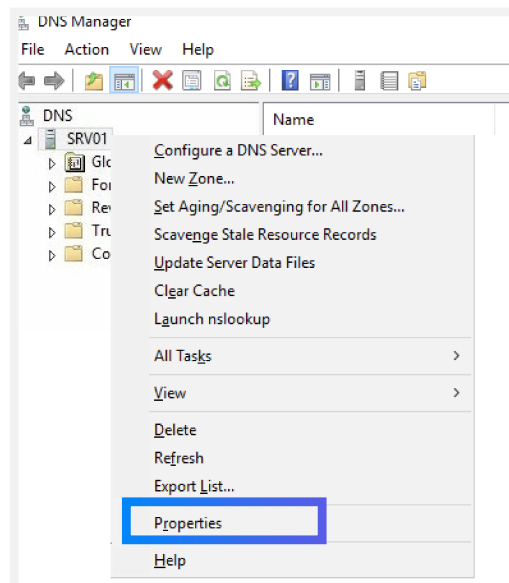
DNS Manager
File Action View Help
DNS
SRV01
Glo
For
Rev
Tru
Co
Name
Configure a DNS Server...
New Zone...
Set Aging/Scavenging for All Zones...
Scavenge Stale Resource Records
Update Server Data Files
Clear Cache
Launch nslookup
All Tasks >
View >
Delete
Refresh
Export List...
Properties
Help